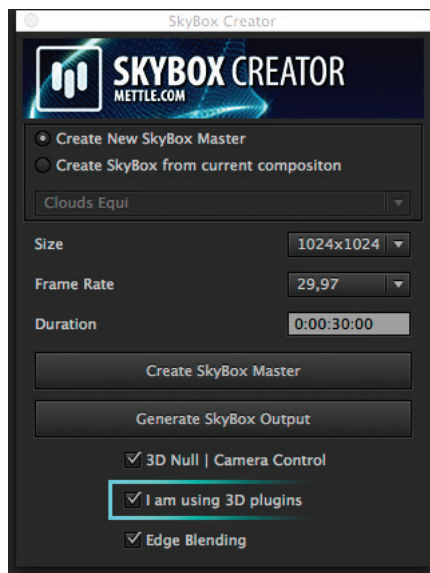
SkyBox Creator

SKYBOX CREATOR
METTLE.COM

Create New SkyBox Master
Create SkyBox from current compositon

Clouds Equi

Size 1024x1024

Frame Rate 29,97

Duration 0:00:30:00

Create SkyBox Master

Generate SkyBox Output

3D Null | Camera Control

I am using 3D plugins

Edge Blending